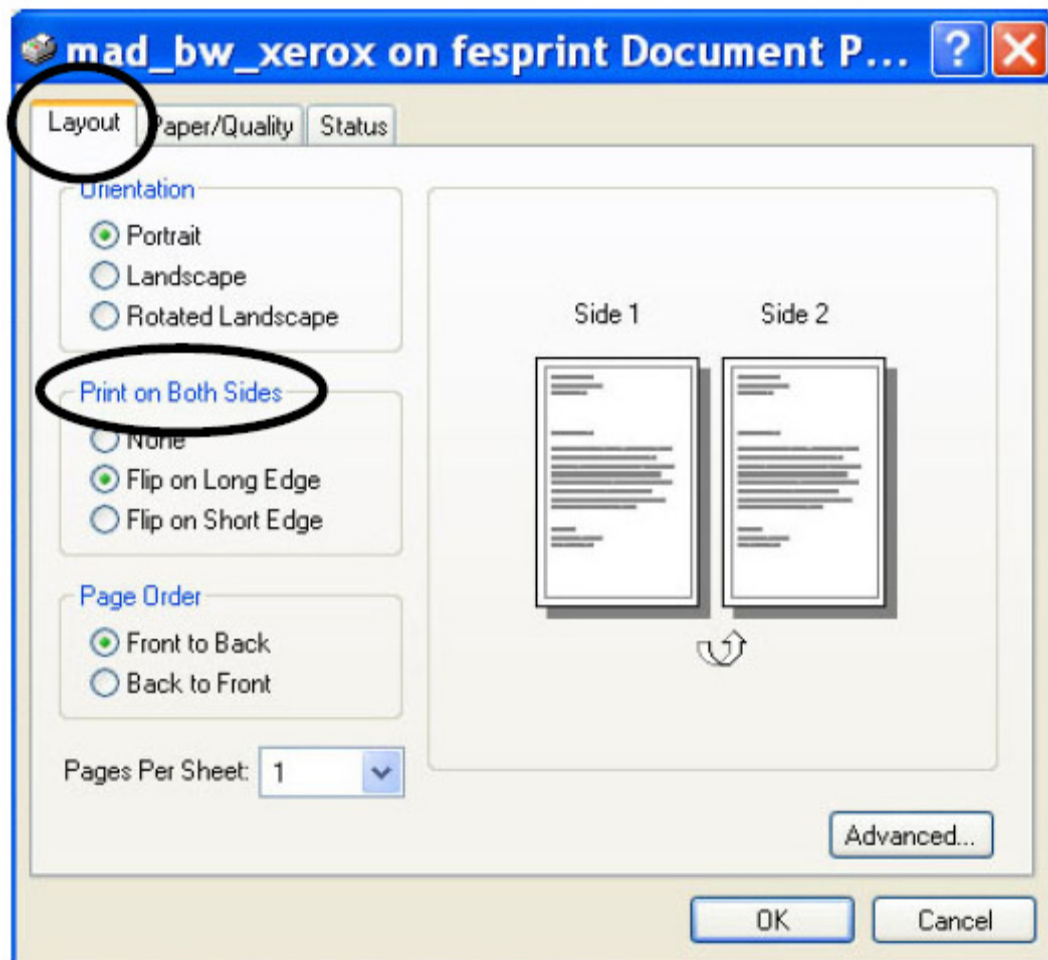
mad_bw_xerox on fesprint Document P...

Layout | Paper/Quality | Status

Orientation
Portrait
Landscape
Rotated Landscape

Print on Both Sides
None
Flip on Long Edge
Flip on Short Edge

Page Order
Front to Back
Back to Front

Pages Per Sheet: 1

Side 1
Side 2

Advanced...

OK
Cancel